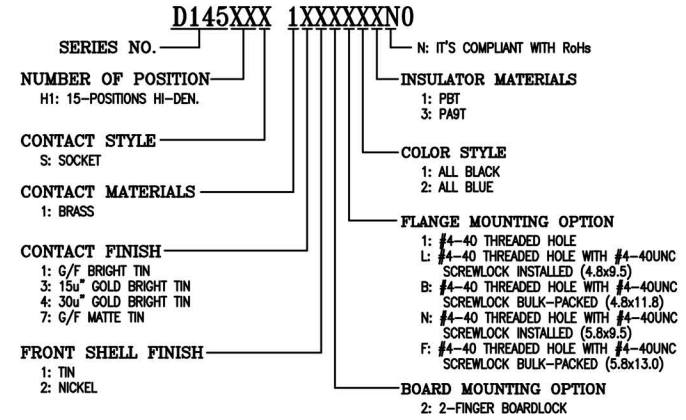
D145XXX 1XXXXXXN0

SERIES NO.

NUMBER OF POSITION
H1: 15-POSITIONS HI-DEN.

CONTACT STYLE
S: SOCKET

CONTACT MATERIALS
1: BRASS

CONTACT FINISH
1: G/F BRIGHT TIN
3: 15u" GOLD BRIGHT TIN
4: 30u" GOLD BRIGHT TIN
7: G/F MATTE TIN

FRONT SHELL FINISH
1: TIN
2: NICKEL

N: IT'S COMPLIANT WITH RoHs

INSULATOR MATERIALS
1: PBT
3: PA9T

COLOR STYLE
1: ALL BLACK
2: ALL BLUE

FLANGE MOUNTING OPTION
1: #4-40 THREADED HOLE
L: #4-40 THREADED HOLE WITH #4-40UNC SCREWLOCK INSTALLED (4.8x9.5)
B: #4-40 THREADED HOLE WITH #4-40UNC SCREWLOCK BULK-PACKED (4.8x11.8)
N: #4-40 THREADED HOLE WITH #4-40UNC SCREWLOCK INSTALLED (5.8x9.5)
F: #4-40 THREADED HOLE WITH #4-40UNC SCREWLOCK BULK-PACKED (5.8x13.0)

BOARD MOUNTING OPTION
2: 2-FINGER BOARDLOCK